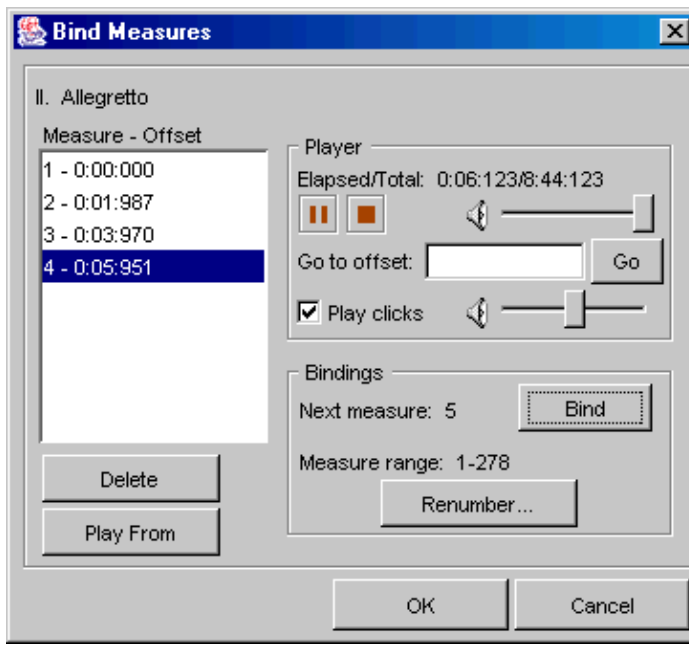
Bind Measures

II. Allegretto

Measure - Offset

1 - 0:00:000
2 - 0:01:987
3 - 0:03:970
4 - 0:05:951

Delete

Play From

Player

Elapsed/Total: 0:06:123/8:44:123

Go to offset:

Go

Play clicks

Bindings

Next measure: 5

Bind

Measure range: 1-278

Renumber...

OK

Cancel